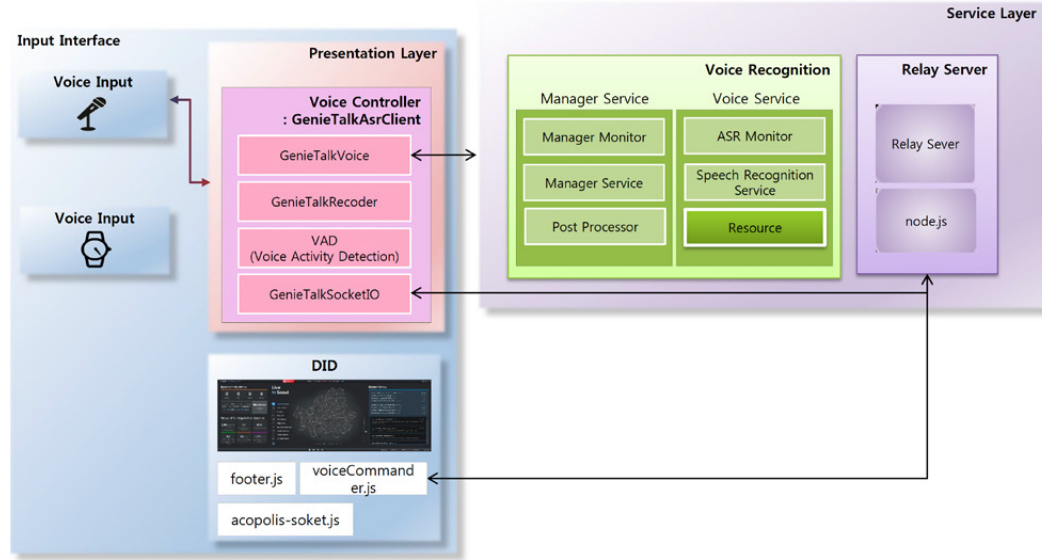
Service Layer

Input Interface

Presentation Layer

Voice Input

Voice Input

Voice Controller
: GenieTalkAsrClient

GenieTalkVoice

GenieTalkRecoder

VAD
(Voice Activity Detection)

GenieTalkSocketIO

Voice Recognition

Manager Service

Voice Service

Manager Monitor

Manager Service

Post Processor

ASR Monitor

Speech Recognition Service

Resource

Relay Server

Relay Sever

node.js

DID

footer.js

voiceCommander.js

acopolis-soket.js